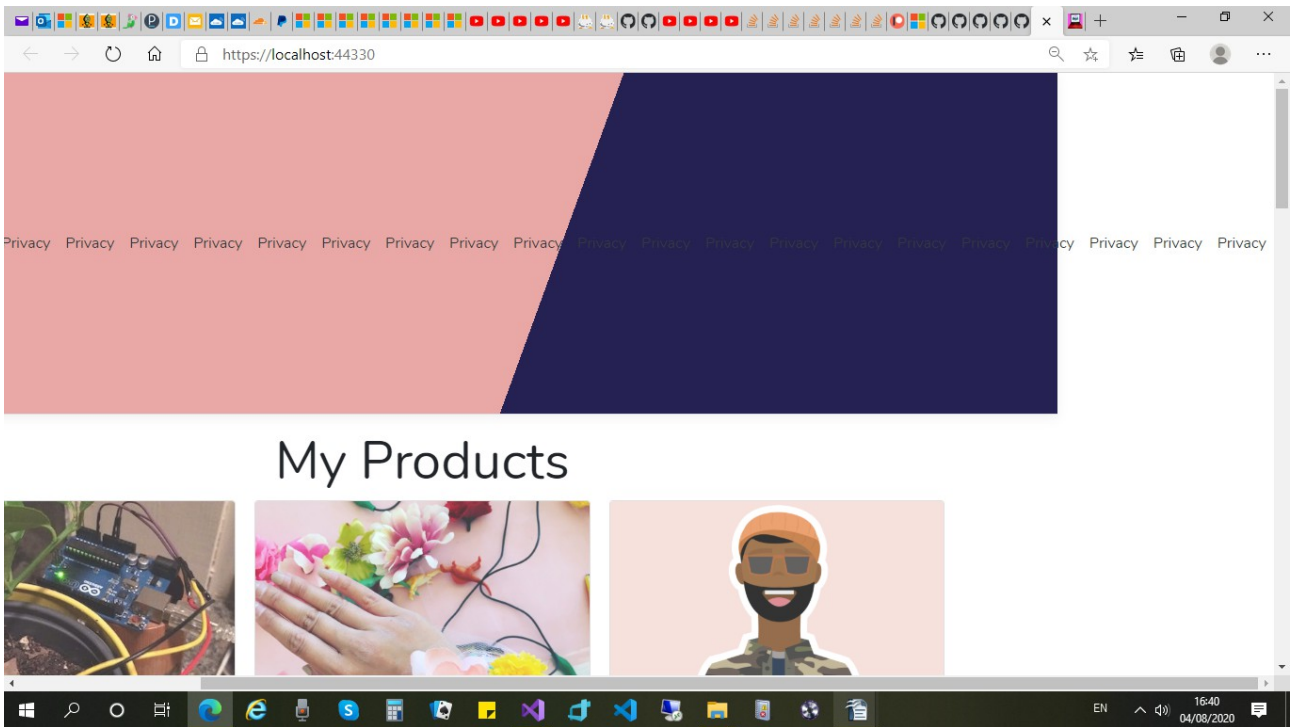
https://localhost:44330

Privacy Privacy Privacy Privacy Privacy Privacy Privacy Privacy Privacy Privacy Privacy Privacy Privacy Privacy Privacy Privacy Privacy Privacy Privacy Privacy

My Products

EN
16:40
04/08/2020